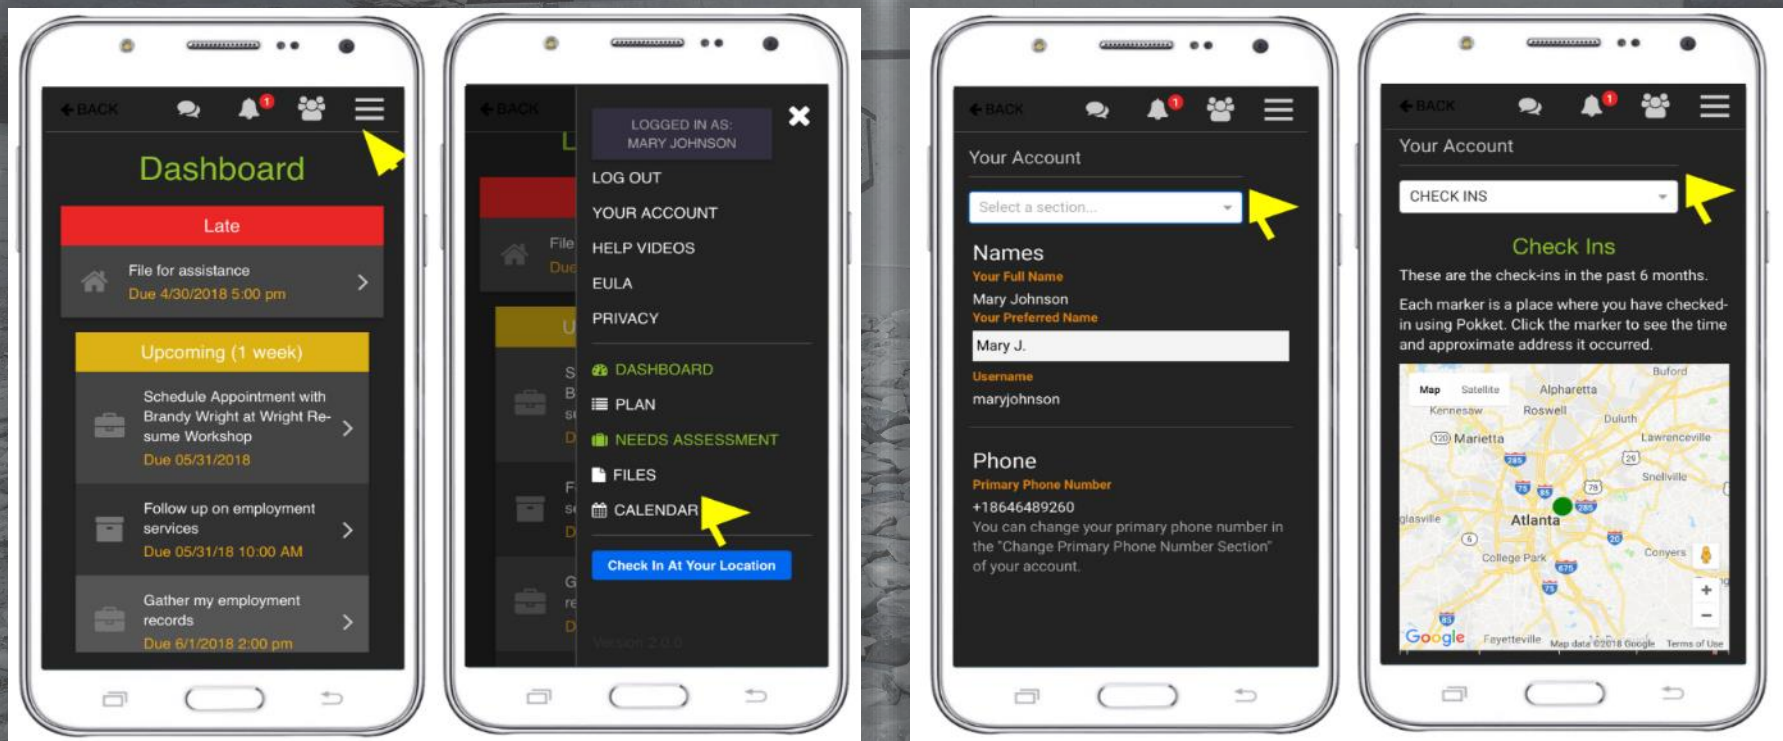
BACK

1

Dashboard

Late

File for assistance
Due 4/30/2018 5:00 pm

Upcoming (1 week)

Schedule Appointment with Brandy Wright at Wright Resume Workshop
Due 05/31/2018

Follow up on employment services
Due 05/31/18 10:00 AM

Gather my employment records
Due 6/1/2018 2:00 pm

BACK

LOGGED IN AS:
MARY JOHNSON

LOG OUT
YOUR ACCOUNT
HELP VIDEOS
EULA
PRIVACY

DASHBOARD
PLAN
NEEDS ASSESSMENT
FILES
CALENDAR

Check In At Your Location

Version 2.0.0

BACK

1

Your Account

Select a section...

Names
Your Full Name
Mary Johnson
Your Preferred Name
Mary J.
Username
maryjohnson

Phone
Primary Phone Number
+18646489260
You can change your primary phone number in the "Change Primary Phone Number Section" of your account.

BACK

1

Your Account

CHECK INS

Check Ins
These are the check-ins in the past 6 months.

Each marker is a place where you have checked-in using Pokket. Click the marker to see the time and approximate address it occurred.

Map Satellite Alpharetta Buford Kennesaw Roswell Duluth Marietta Lawrenceville Snellville Atlanta Conyers College Park Fayetteville
Google Map data ©2018 Google Terms of Use